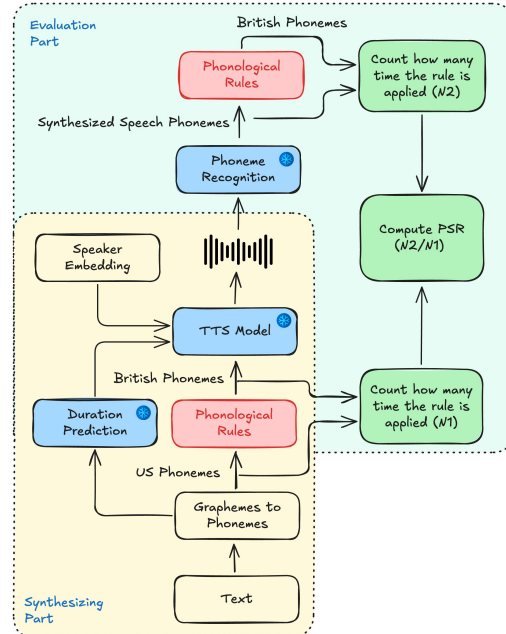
Evaluation Part

British Phonemes

Phonological Rules

Count how many time the rule is applied (N2)

Synthesized Speech Phonemes

Phoneme Recognition

Compute PSR (N2/N1)

Speaker Embedding

TTS Model

British Phonemes

Duration Prediction

Phonological Rules

Count how many time the rule is applied (N1)

US Phonemes

Graphemes to Phonemes

Text

Synthesizing Part